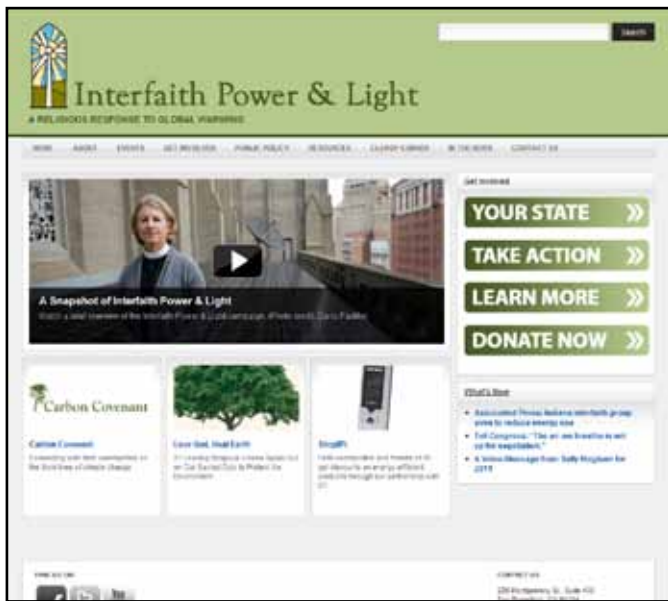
SEARCH

Interfaith Power & Light
A RELIGIOUS RESPONSE TO GLOBAL WARMING

HOME ABOUT EVENTS GET INVOLVED PUBLIC POLICY RESOURCES CLERGY CORNER IN THE NEWS CONTACT US

A Snapshot of Interfaith Power & Light
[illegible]

Get Involved
YOUR STATE
TAKE ACTION
LEARN MORE
DONATE NOW

Carbon Covenant
Carbon Covenant
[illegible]

Cool God, Heal Earth
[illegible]

ShopIPL
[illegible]

What's New
• Associated Press features interfaith group aims to reduce energy use
• Tell Congress: "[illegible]"
• A Video Message from Sally Bingham for 2010

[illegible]
CONTACT US
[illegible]